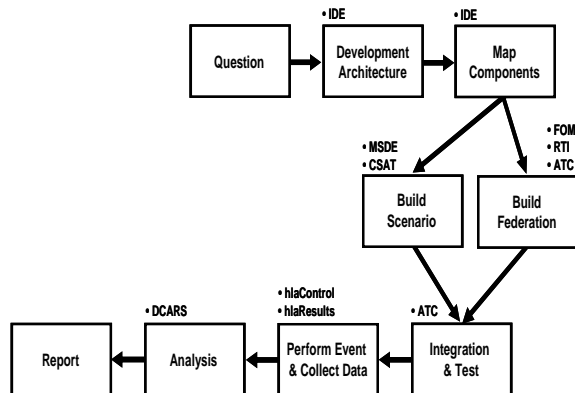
• IDE

• IDE

Question

Development Architecture

Map Components

• MSDE
• CSAT

• FOM
• RTI
• ATC

Build Scenario

Build Federation

• DCARS

• hlaControl
• hlaResults

• ATC

Report

Analysis

Perform Event & Collect Data

Integration & Test